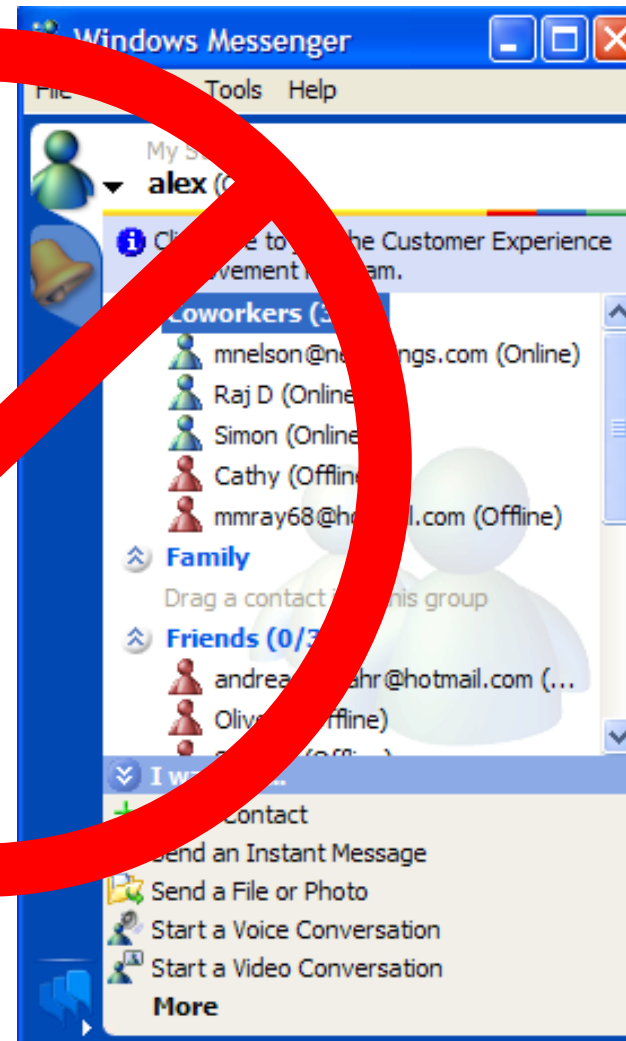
Windows Messenger

File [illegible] Tools Help

My S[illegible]
alex (O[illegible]

Cli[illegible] to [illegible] he Customer Experience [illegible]vement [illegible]am.

Coworkers (3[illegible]
mnelson@ne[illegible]ngs.com (Online)
Raj D (Online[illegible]
Simon (Online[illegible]
Cathy (Offlin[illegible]
mmray68@ho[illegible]l.com (Offline)

Family
Drag a contact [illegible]his group

Friends (0/3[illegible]
andrea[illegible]ahr@hotmail.com (...
Olive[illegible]ffline)
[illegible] (Offline)

I w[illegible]

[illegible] Contact
Send an Instant Message
Send a File or Photo
Start a Voice Conversation
Start a Video Conversation
More